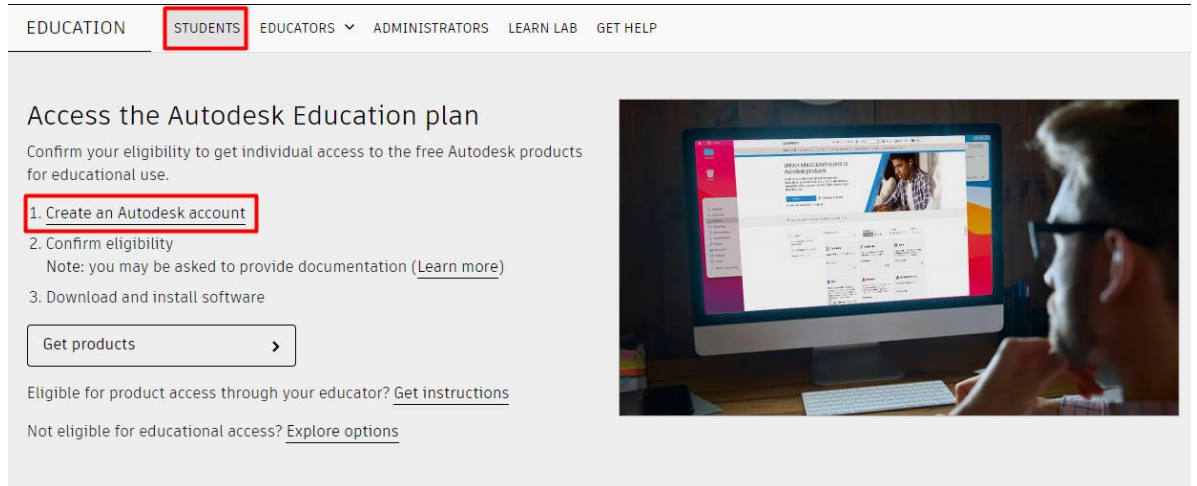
EDUCATION STUDENTS EDUCATORS ADMINISTRATORS LEARN LAB GET HELP

Access the Autodesk Education plan

Confirm your eligibility to get individual access to the free Autodesk products for educational use.

1. Create an Autodesk account
2. Confirm eligibility
Note: you may be asked to provide documentation (Learn more)
3. Download and install software

Get products

Eligible for product access through your educator? Get instructions

Not eligible for educational access? Explore options

Unlock educational access to Autodesk products